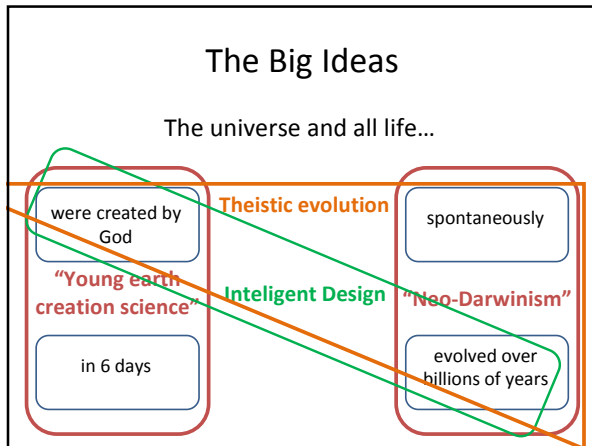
The Big Ideas

The universe and all life…

were created by God

Theistic evolution

spontaneously

"Young earth creation science"

Inteligent Design

"Neo-Darwinism"

in 6 days

evolved over billions of years